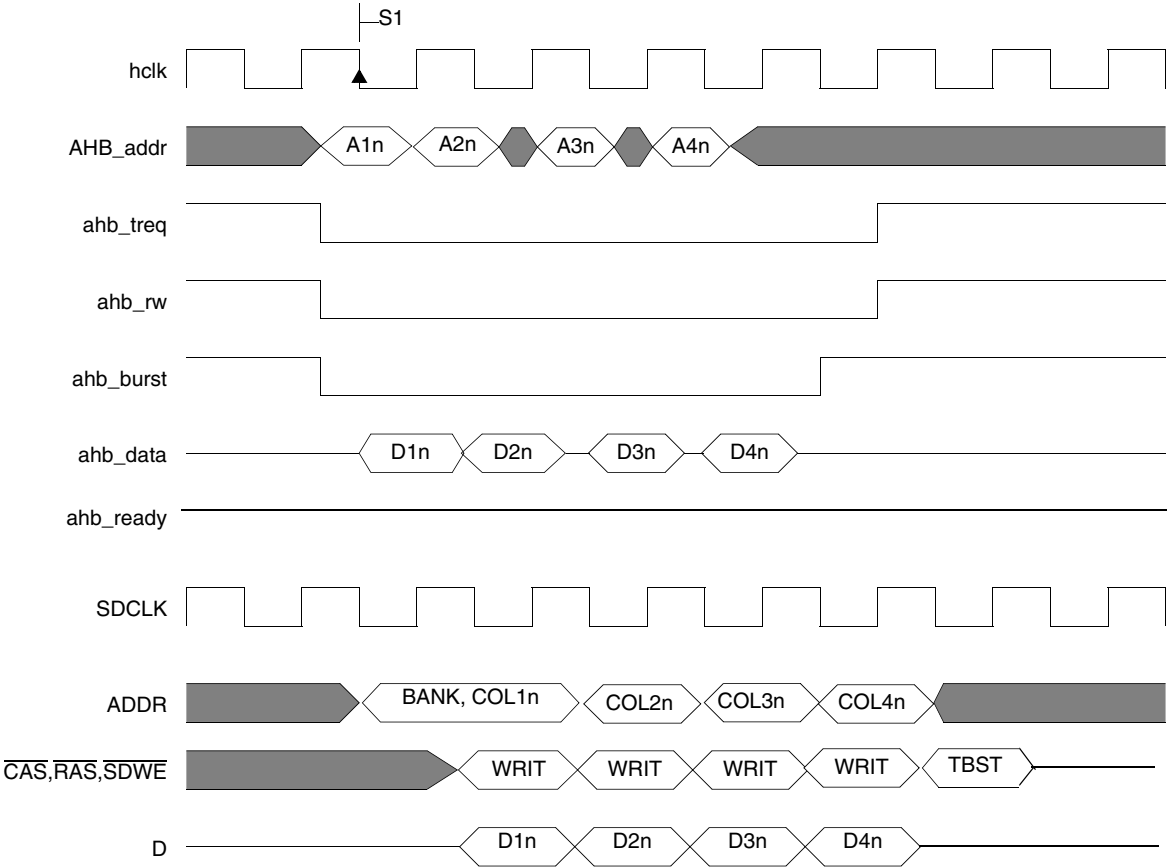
S1

hclk

AHB_addr A1n A2n A3n A4n

ahb_treq

ahb_rw

ahb_burst

ahb_data D1n D2n D3n D4n

ahb_ready

SDCLK

ADDR BANK, COL1n COL2n COL3n COL4n

$\overline{CAS}$,$\overline{RAS}$,$\overline{SDWE}$ WRIT WRIT WRIT WRIT TBST

D D1n D2n D3n D4n